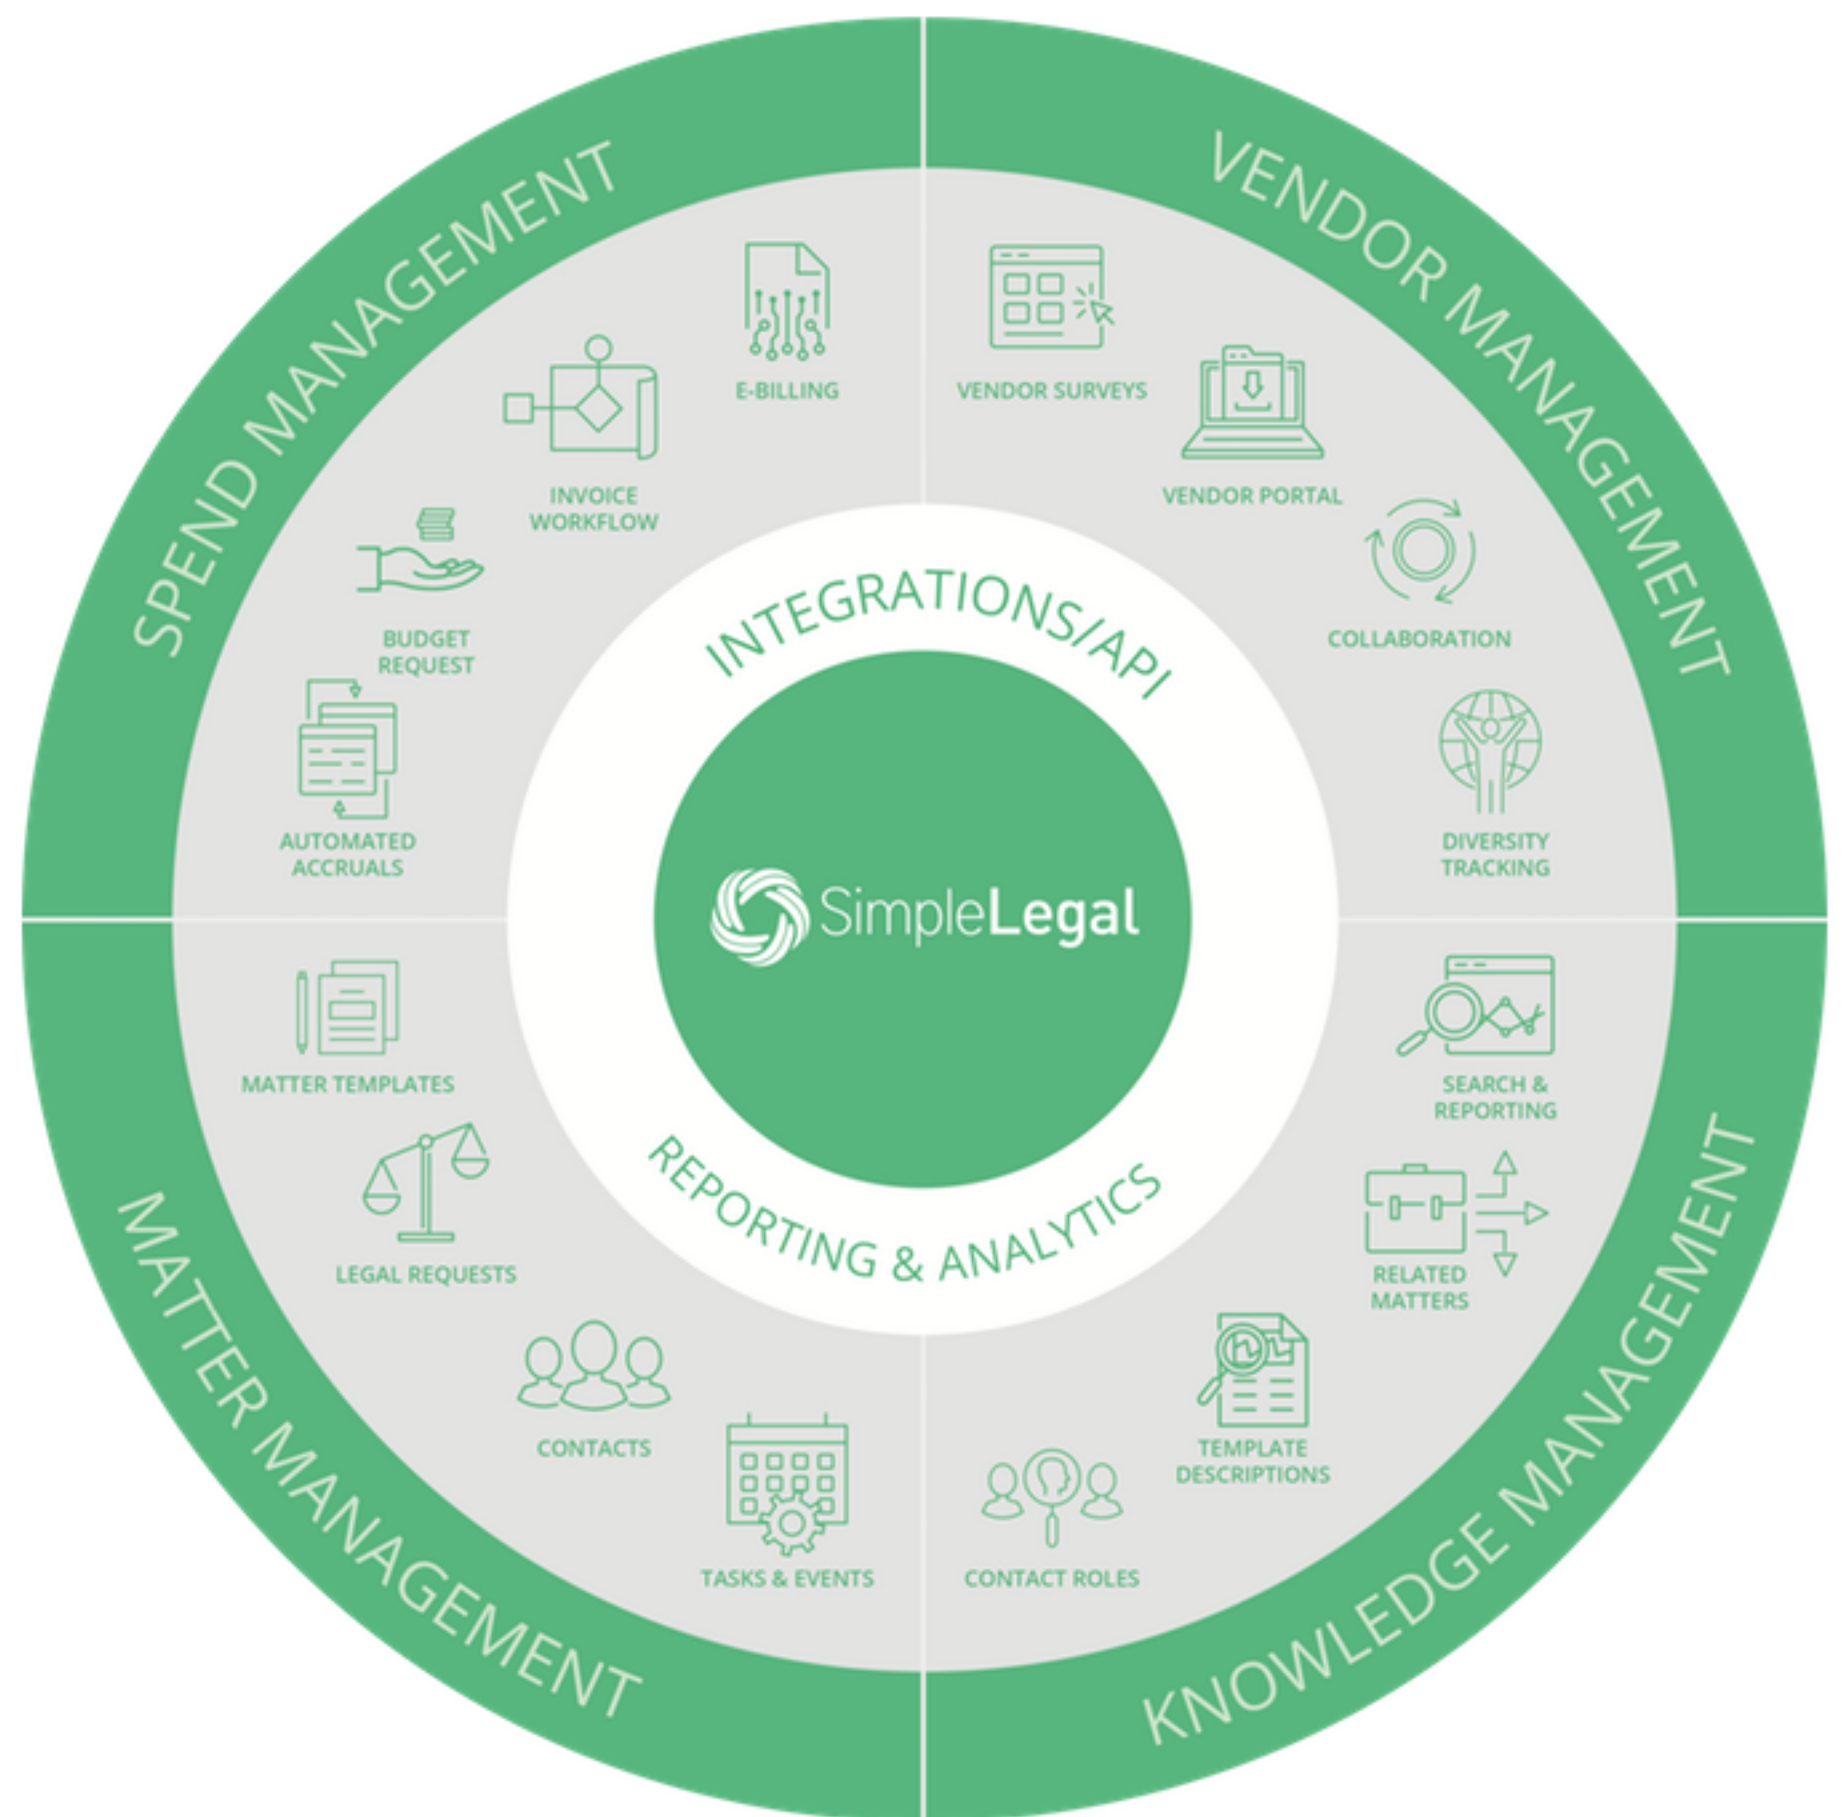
SPEND MANAGEMENT

E-BILLING

INVOICE WORKFLOW

BUDGET REQUEST

AUTOMATED ACCRUALS

VENDOR MANAGEMENT

VENDOR SURVEYS

VENDOR PORTAL

COLLABORATION

DIVERSITY TRACKING

INTEGRATIONS/API

SimpleLegal

REPORTING & ANALYTICS

MATTER TEMPLATES

LEGAL REQUESTS

CONTACTS

TASKS & EVENTS

MATTER MANAGEMENT

SEARCH & REPORTING

RELATED MATTERS

TEMPLATE DESCRIPTIONS

CONTACT ROLES

KNOWLEDGE MANAGEMENT